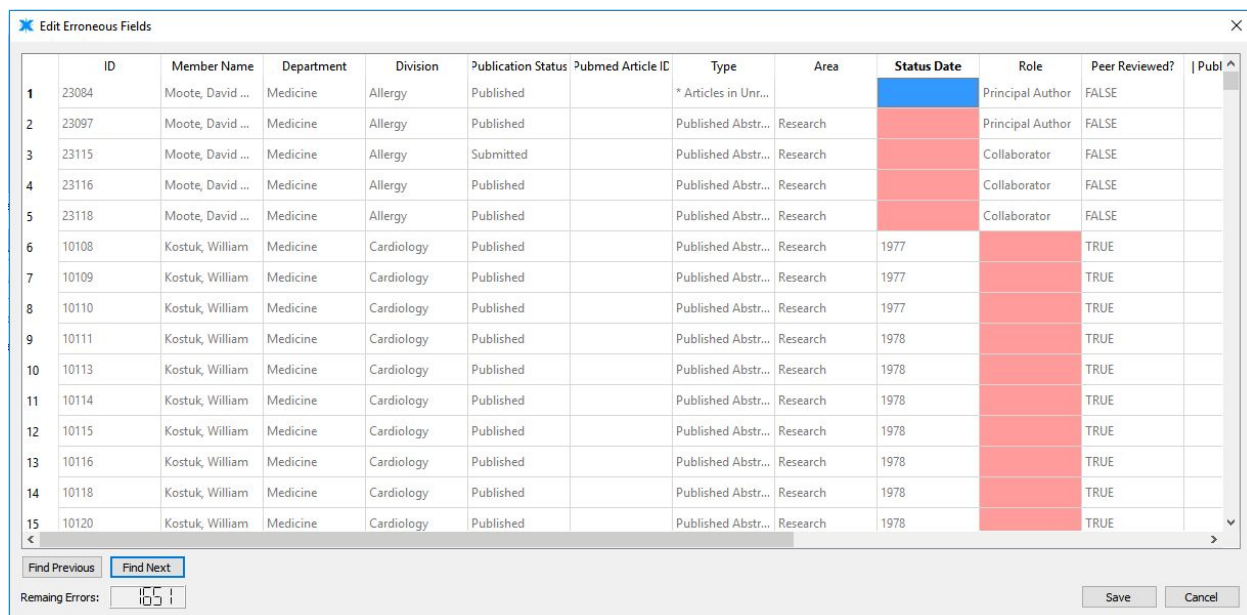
Edit Erroneous Fields

| | ID | Member Name | Department | Division | Publication Status | Pubmed Article ID | Type | Area | Status Date | Role | Peer Reviewed? | Publ |
|---|---|---|---|---|---|---|---|---|---|---|---|---|
| 1 | 23084 | Moote, David ... | Medicine | Allergy | Published | | * Articles in Unr... | | | Principal Author | FALSE | |
| 2 | 23097 | Moote, David ... | Medicine | Allergy | Published | | Published Abstr... | Research | | Principal Author | FALSE | |
| 3 | 23115 | Moote, David ... | Medicine | Allergy | Submitted | | Published Abstr... | Research | | Collaborator | FALSE | |
| 4 | 23116 | Moote, David ... | Medicine | Allergy | Published | | Published Abstr... | Research | | Collaborator | FALSE | |
| 5 | 23118 | Moote, David ... | Medicine | Allergy | Published | | Published Abstr... | Research | | Collaborator | FALSE | |
| 6 | 10108 | Kostuk, William | Medicine | Cardiology | Published | | Published Abstr... | Research | 1977 | | TRUE | |
| 7 | 10109 | Kostuk, William | Medicine | Cardiology | Published | | Published Abstr... | Research | 1977 | | TRUE | |
| 8 | 10110 | Kostuk, William | Medicine | Cardiology | Published | | Published Abstr... | Research | 1977 | | TRUE | |
| 9 | 10111 | Kostuk, William | Medicine | Cardiology | Published | | Published Abstr... | Research | 1978 | | TRUE | |
| 10 | 10113 | Kostuk, William | Medicine | Cardiology | Published | | Published Abstr... | Research | 1978 | | TRUE | |
| 11 | 10114 | Kostuk, William | Medicine | Cardiology | Published | | Published Abstr... | Research | 1978 | | TRUE | |
| 12 | 10115 | Kostuk, William | Medicine | Cardiology | Published | | Published Abstr... | Research | 1978 | | TRUE | |
| 13 | 10116 | Kostuk, William | Medicine | Cardiology | Published | | Published Abstr... | Research | 1978 | | TRUE | |
| 14 | 10118 | Kostuk, William | Medicine | Cardiology | Published | | Published Abstr... | Research | 1978 | | TRUE | |
| 15 | 10120 | Kostuk, William | Medicine | Cardiology | Published | | Published Abstr... | Research | 1978 | | TRUE | |

Find Previous Find Next

Remaing Errors: 1651

Save Cancel